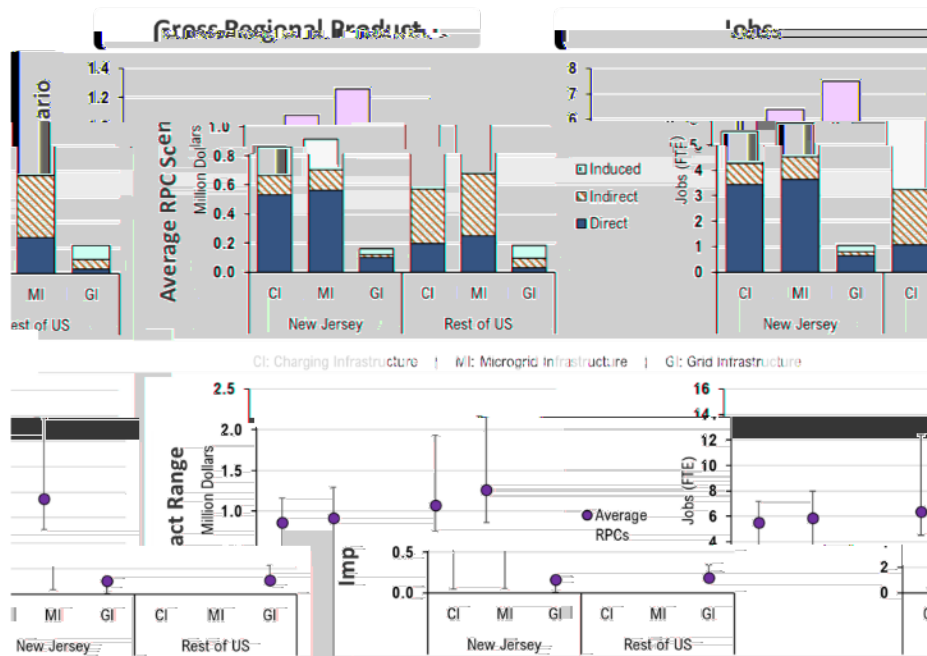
Gross Regional Product

Jobs

ario

1.4
1.2

Average RPC Scen

Million Dollars

1.0
0.8
0.6
0.4
0.2
0.0

CI MI GI CI MI GI

New Jersey Rest of US

MI GI

est of US

Induced
Indirect
Direct

8
7
6
5
4
3
2
1
0

Jobs (FTE)

CI MI GI CI

New Jersey

CI: Charging Infrastructure | MI: Microgrid Infrastructure | GI: Grid Infrastructure

2.5
2.0
1.5
1.0
0.5
0.0

act Range

Imp

Million Dollars

Average RPCs

CI MI GI CI MI GI

New Jersey Rest of US

MI GI CI MI GI

New Jersey Rest of US

16
14
12
10
8
6
4
2
0

Jobs (FTE)